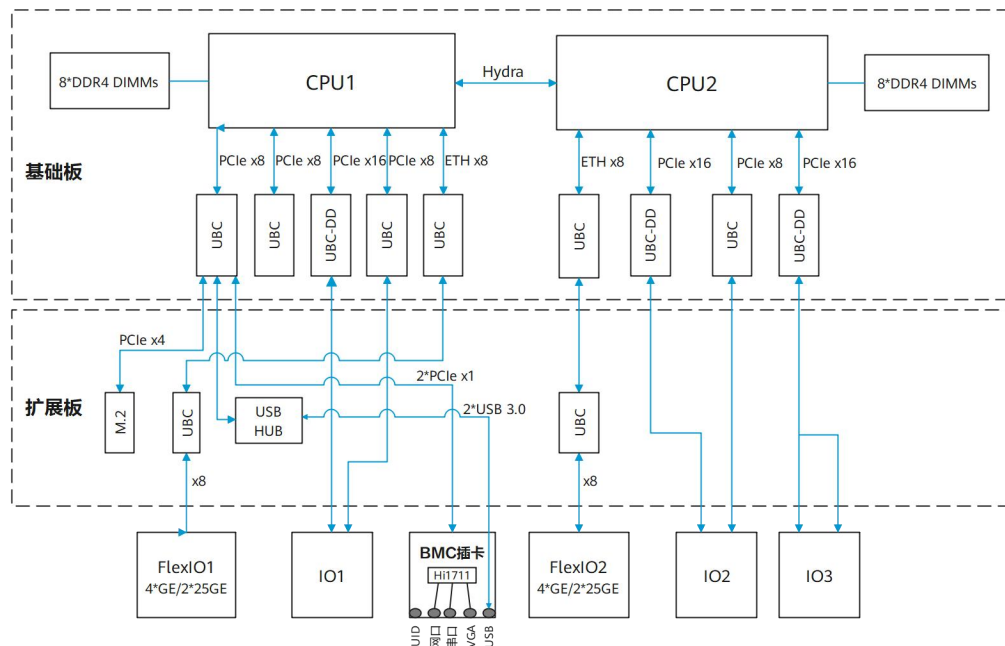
8*DDR4 DIMMs

CPU1

Hydra

CPU2

8*DDR4 DIMMs

基础板

PCIe x8 PCIe x8 PCIe x16 PCIe x8 ETH x8

ETH x8 PCIe x16 PCIe x8 PCIe x16

UBC UBC UBC-DD UBC UBC

UBC UBC-DD UBC UBC-DD

PCIe x4

2*PCIe x1

扩展板

M.2

UBC

USB HUB

2*USB 3.0

UBC

x8

x8

FlexIO1
4*GE/2*25GE

IO1

BMC插卡

Hi1711

UID 网口 串口 VGA USB

FlexIO2
4*GE/2*25GE

IO2

IO3